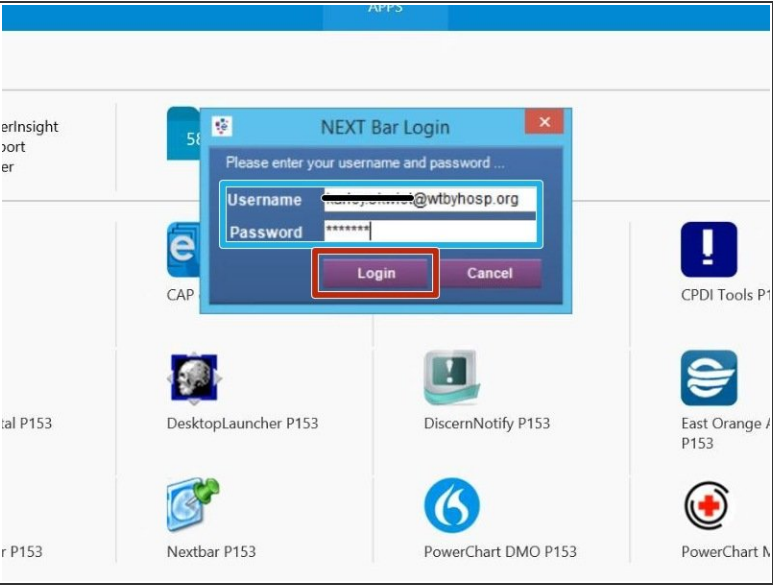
APPS

erInsight
port
er

58

NEXT Bar Login

Please enter your username and password ...

Username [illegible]@wtbyhosp.org

Password *******

Login

Cancel

CAP

CPDI Tools P1

tal P153

DesktopLauncher P153

DiscernNotify P153

East Orange P153

r P153

Nextbar P153

PowerChart DMO P153

PowerChart M